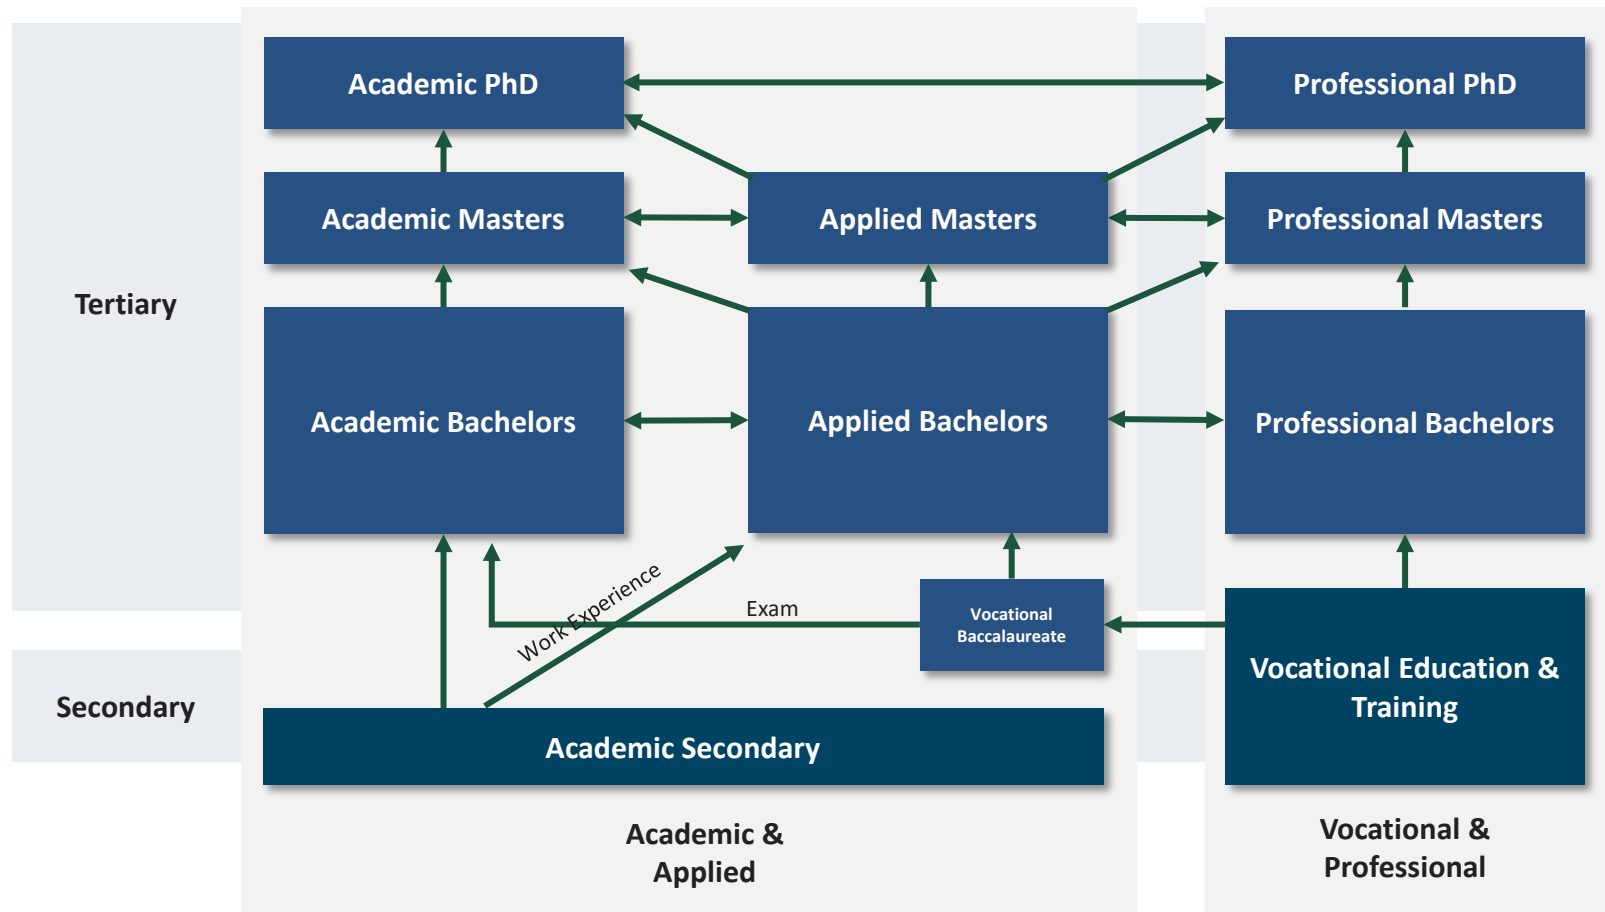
Tertiary

Secondary

Academic PhD

Professional PhD

Academic Masters

Applied Masters

Professional Masters

Academic Bachelors

Applied Bachelors

Professional Bachelors

Work Experience

Exam

Vocational Baccalaureate

Vocational Education & Training

Academic Secondary

Academic & Applied

Vocational & Professional